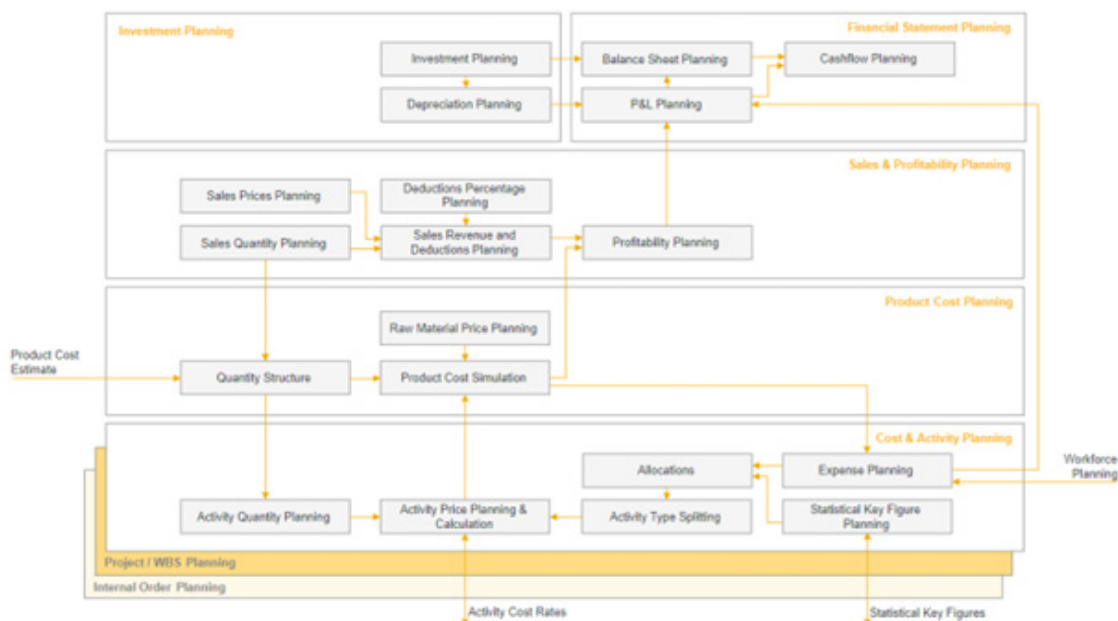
Investment Planning

Investment Planning

Depreciation Planning

Financial Statement Planning

Balance Sheet Planning

Cashflow Planning

P&L Planning

Sales & Profitability Planning

Sales Prices Planning

Deductions Percentage Planning

Sales Quantity Planning

Sales Revenue and Deductions Planning

Profitability Planning

Product Cost Planning

Raw Material Price Planning

Product Cost Estimate

Quantity Structure

Product Cost Simulation

Cost & Activity Planning

Allocations

Expense Planning

Workforce Planning

Activity Quantity Planning

Activity Price Planning & Calculation

Activity Type Splitting

Statistical Key Figure Planning

Project / WBS Planning

Internal Order Planning

Activity Cost Rates

Statistical Key Figures